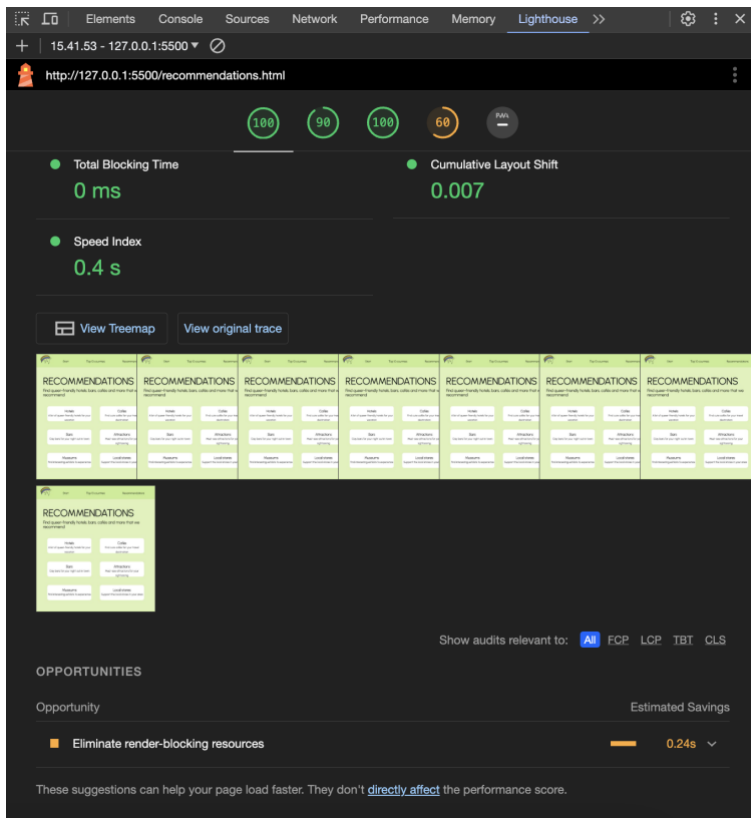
Elements Console Sources Network Performance Memory Lighthouse >>

+ 15.41.53 - 127.0.0.1:5500 ▾

http://127.0.0.1:5500/recommendations.html

100 90 100 60 PWA –

Total Blocking Time
0 ms

Cumulative Layout Shift
0.007

Speed Index
0.4 s

View Treemap View original trace

RECOMMENDATIONS RECOMMENDATIONS RECOMMENDATIONS RECOMMENDATIONS RECOMMENDATIONS RECOMMENDATIONS RECOMMENDATIONS

RECOMMENDATIONS

Show audits relevant to: All FCP LCP TBT CLS

OPPORTUNITIES

Opportunity Estimated Savings

Eliminate render-blocking resources 0.24s

These suggestions can help your page load faster. They don't directly affect the performance score.